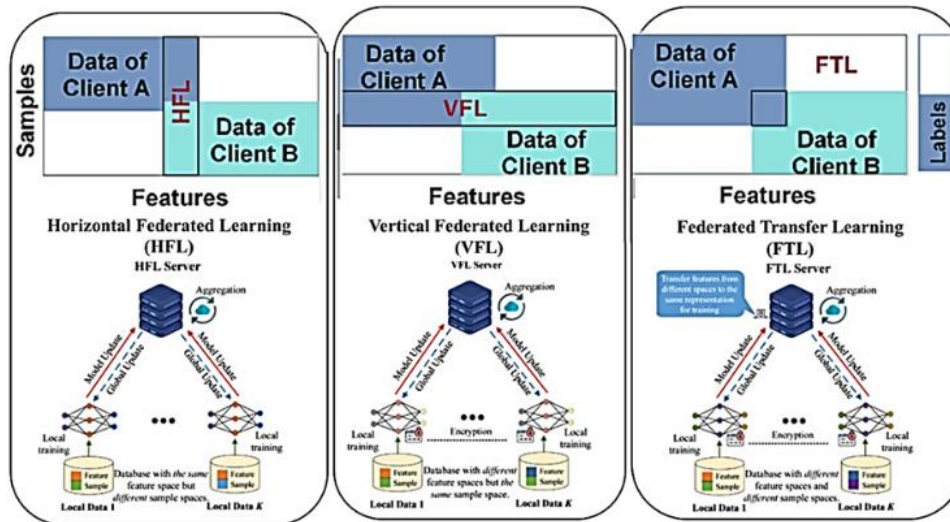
Samples

Data of Client A

HFL

Data of Client B

Features

Horizontal Federated Learning (HFL)

HFL Server

Aggregation

Model Update

Global Update

Model Update

Global Update

Local training

Local training

Feature Sample

Database with the same feature space but different sample spaces.

Feature Sample

Local Data 1

Local Data K

Data of Client A

VFL

Data of Client B

Features

Vertical Federated Learning (VFL)

VFL Server

Aggregation

Model Update

Global Update

Model Update

Global Update

Encryption

Local training

Local training

Feature Sample

Database with different feature spaces but the same sample space.

Feature Sample

Local Data 1

Local Data K

Data of Client A

FTL

Data of Client B

Labels

Features

Federated Transfer Learning (FTL)

FTL Server

Transfer features from different spaces to the same representation for training

Aggregation

Model Update

Global Update

Model Update

Global Update

Encryption

Local training

Local training

Feature Sample

Database with different feature spaces and different sample spaces.

Feature Sample

Local Data 1

Local Data K